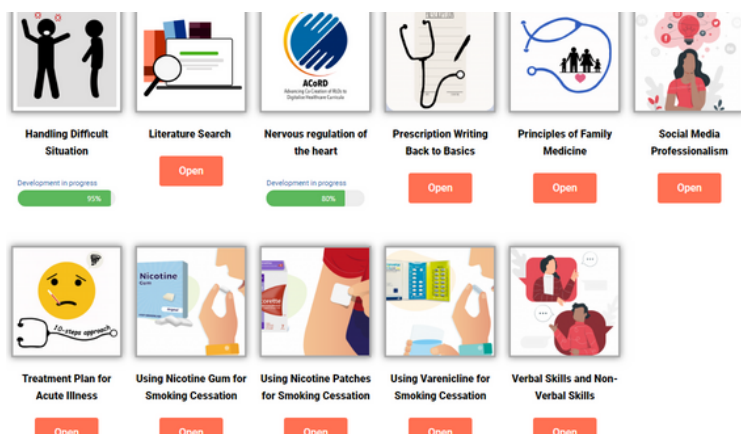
ACoRD
Advancing Co-Creation of RLOs to Digitalise Healthcare Curricula

Handling Difficult Situation
Development in progress
95%

Literature Search
Open

Nervous regulation of the heart
Development in progress
80%

Prescription Writing Back to Basics
Open

Principles of Family Medicine
Open

Social Media Professionalism
Open

10-steps approach

Treatment Plan for Acute Illness
Open

Nicotine
Gum

Using Nicotine Gum for Smoking Cessation
Open

Using Nicotine Patches for Smoking Cessation
Open

Using Varenicline for Smoking Cessation
Open

Verbal Skills and Non-Verbal Skills
Open